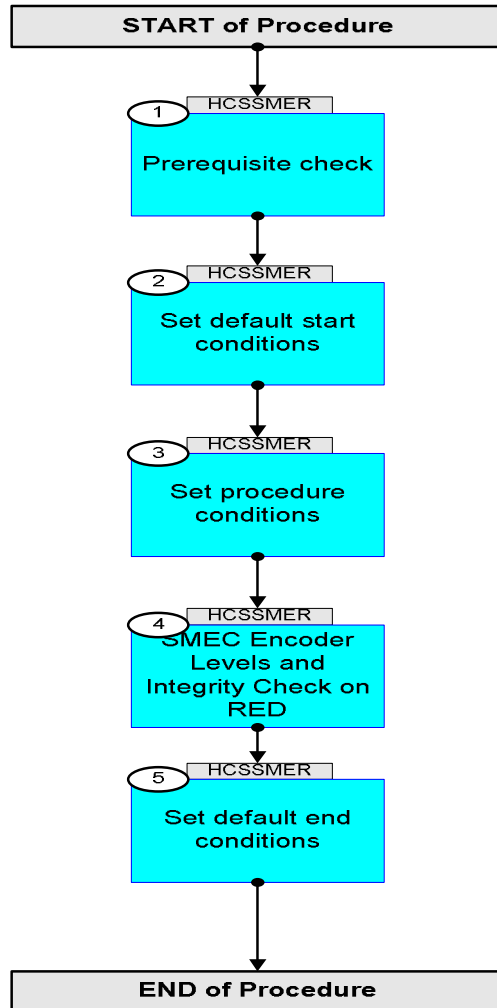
START of Procedure

1
HCSSMER
Prerequisite check

2
HCSSMER
Set default start conditions

3
HCSSMER
Set procedure conditions

4
HCSSMER
SMEC Encoder Levels and Integrity Check on RED

5
HCSSMER
Set default end conditions

END of Procedure